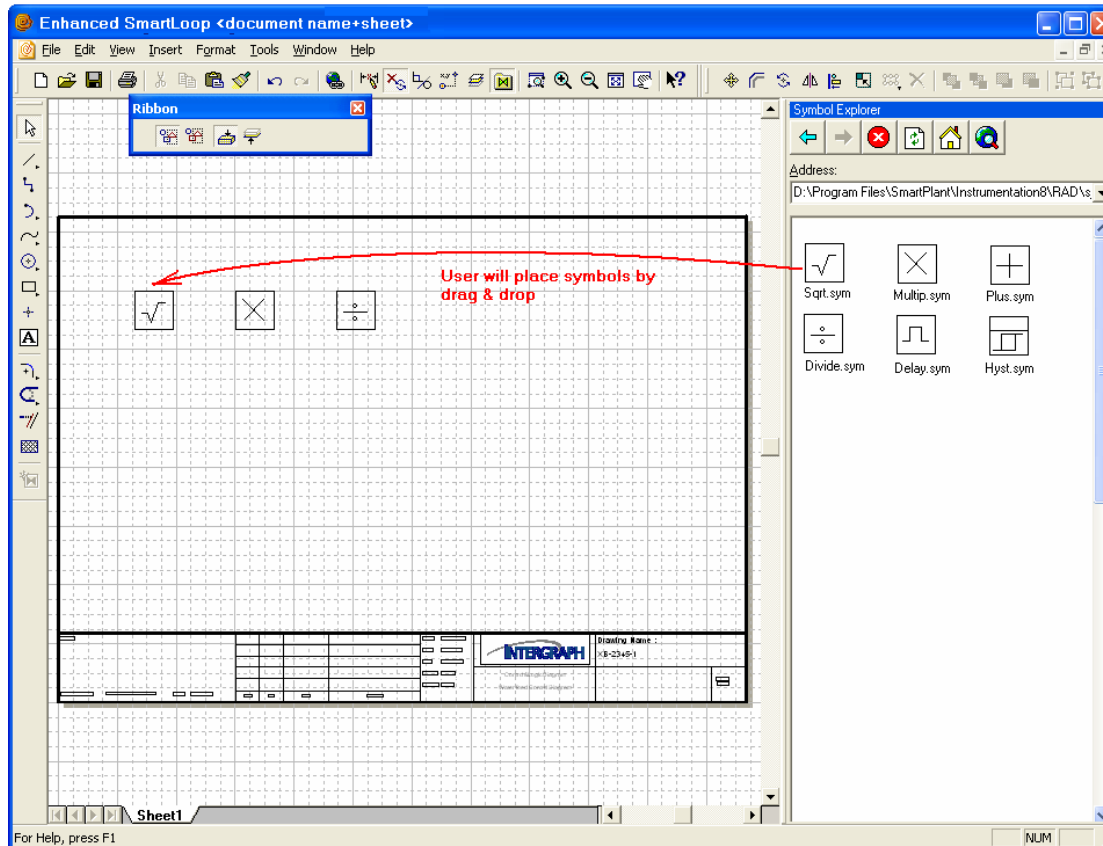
Enhanced SmartLoop <document name+sheet>

File Edit View Insert Format Tools Window Help

Ribbon

Symbol Explorer

Address:

D:\Program Files\SmartPlant\Instrumentation8\RAD\s

User will place symbols by drag & drop

$\sqrt{}$

Sqrt.sym

Multip.sym

Plus.sym

Divide.sym

Delay.sym

Hyst.sym

INTERGRAPH

Drawing Name :

XB-2345-1

Sheet1

For Help, press F1

NUM